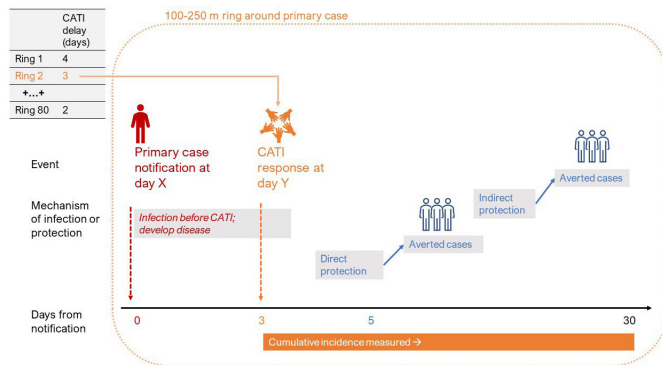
| | CATI delay (days) |
|---|---|
| Ring 1 | 4 |
| Ring 2 | 3 |
| +...+ | |
| Ring 80 | 2 |

100-250 m ring around primary case

Event

Primary case notification at day X

CATI response at day Y

Mechanism of infection or protection

Infection before CATI; develop disease

Direct protection

Averted cases

Indirect protection

Averted cases

Days from notification

0

3

5

30

Cumulative incidence measured →